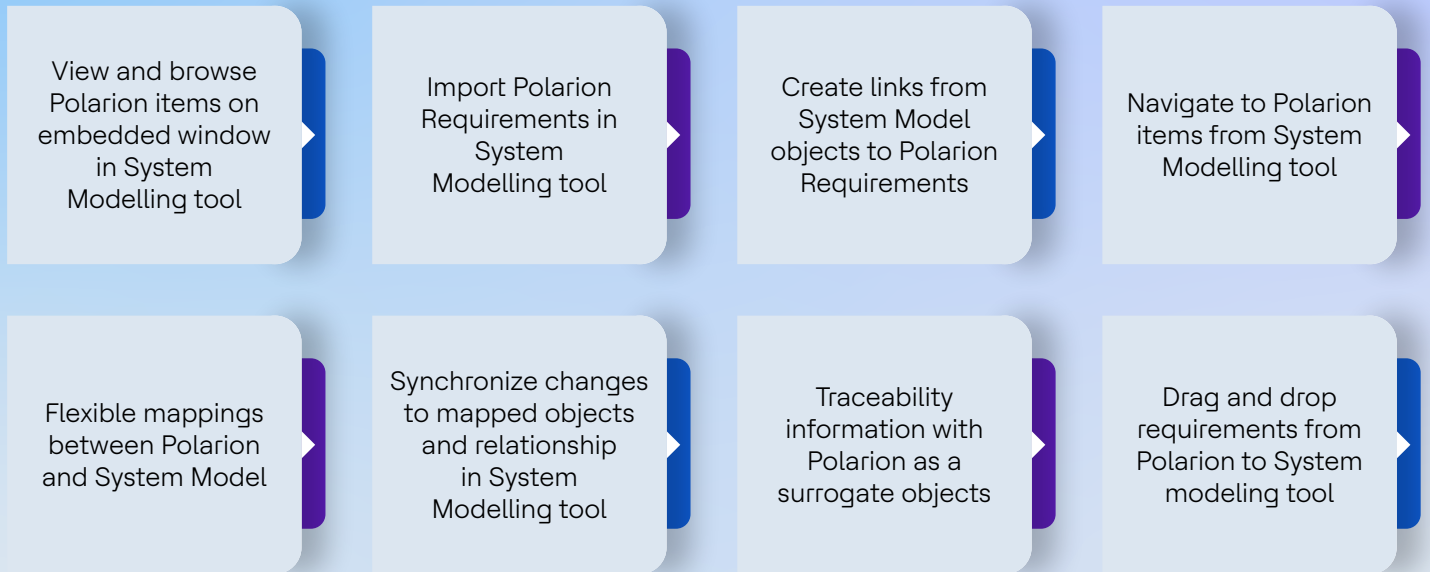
View and browse Polarion items on embedded window in System Modelling tool

Import Polarion Requirements in System Modelling tool

Create links from System Model objects to Polarion Requirements

Navigate to Polarion items from System Modelling tool

Flexible mappings between Polarion and System Model

Synchronize changes to mapped objects and relationship in System Modelling tool

Traceability information with Polarion as a surrogate objects

Drag and drop requirements from Polarion to System modeling tool